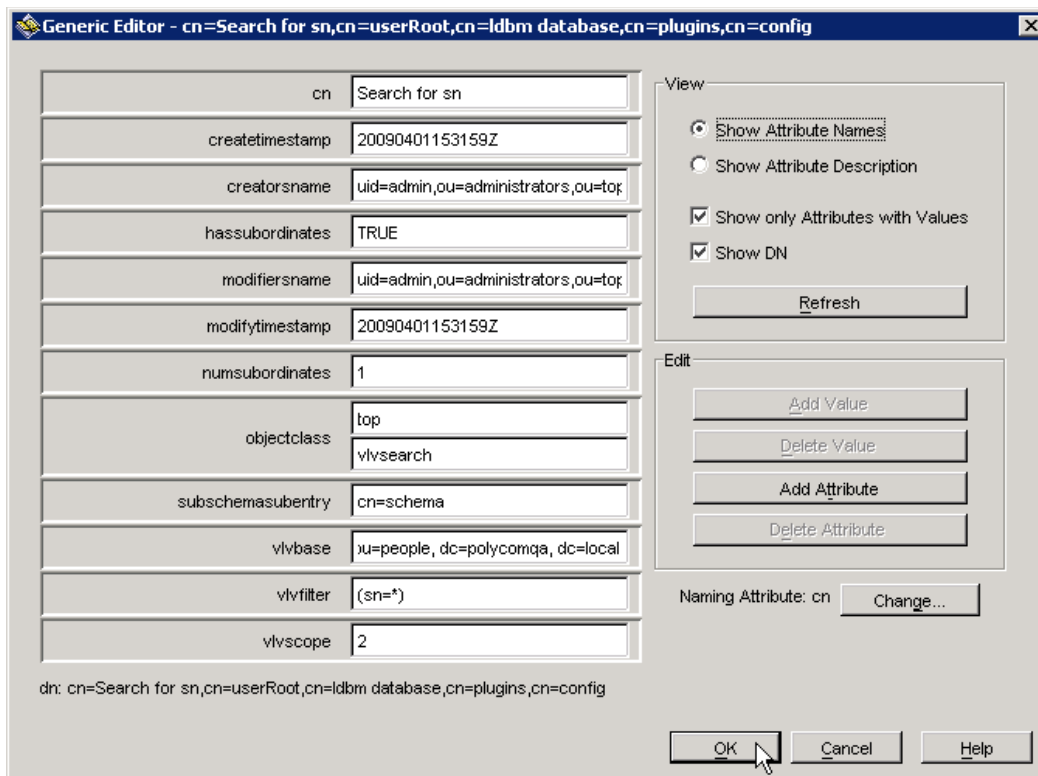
Generic Editor - cn=Search for sn,cn=userRoot,cn=ldbm database,cn=plugins,cn=config

| | |
|---|---|
| cn | Search for sn |
| createtimestamp | 20090401153159Z |
| creatorsname | uid=admin,ou=administrators,ou=tor |
| hassubordinates | TRUE |
| modifiersname | uid=admin,ou=administrators,ou=tor |
| modifytimestamp | 20090401153159Z |
| numsubordinates | 1 |
| objectclass | top |
| | vlvsearch |
| subschemasubentry | cn=schema |
| vlvbase | ›u=people, dc=polycomqa, dc=local |
| vlvfilter | (sn=*) |
| vlvscope | 2 |

View
Show Attribute Names
Show Attribute Description
Show only Attributes with Values
Show DN
Refresh

Edit
Add Value
Delete Value
Add Attribute
Delete Attribute

Naming Attribute: cn
Change...

dn: cn=Search for sn,cn=userRoot,cn=ldbm database,cn=plugins,cn=config

OK
Cancel
Help